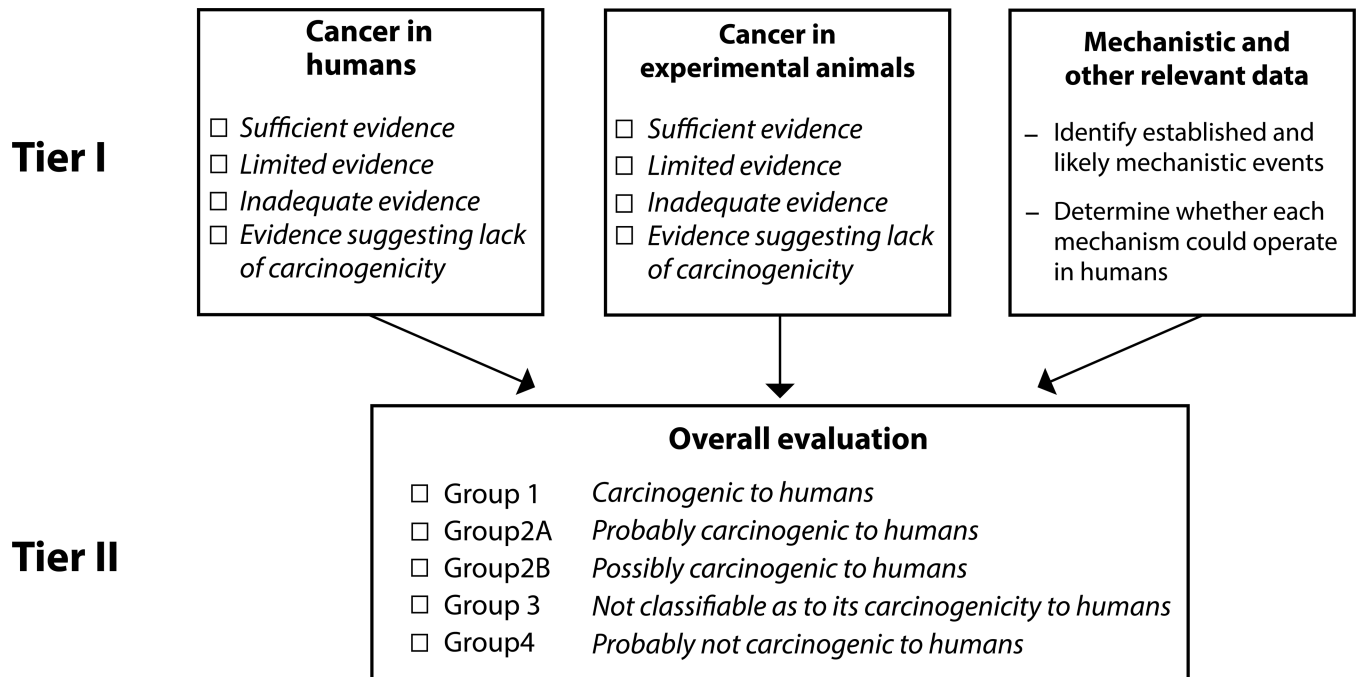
Tier I

Cancer in humans

☐ Sufficient evidence
☐ Limited evidence
☐ Inadequate evidence
☐ Evidence suggesting lack of carcinogenicity

Cancer in experimental animals

☐ Sufficient evidence
☐ Limited evidence
☐ Inadequate evidence
☐ Evidence suggesting lack of carcinogenicity

Mechanistic and other relevant data

– Identify established and likely mechanistic events
– Determine whether each mechanism could operate in humans

Tier II

Overall evaluation

☐ Group 1 Carcinogenic to humans
☐ Group2A Probably carcinogenic to humans
☐ Group2B Possibly carcinogenic to humans
☐ Group 3 Not classifiable as to its carcinogenicity to humans
☐ Group4 Probably not carcinogenic to humans